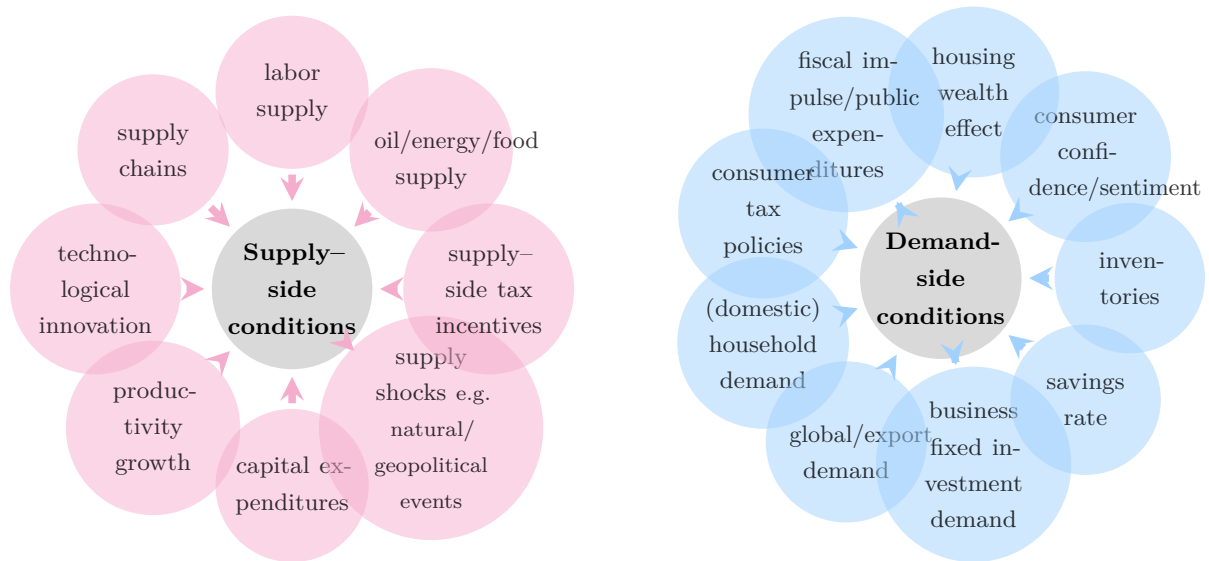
labor supply

oil/energy/food supply

supply–side tax incentives

supply shocks e.g. natural/ geopolitical events

capital expenditures

productivity growth

technological innovation

supply chains

**Supply–side conditions**

housing wealth effect

consumer confidence/sentiment

inventories

savings rate

business fixed investment demand

global/export demand

(domestic) household demand

consumer tax policies

fiscal impulse/public expenditures

**Demand-side conditions**